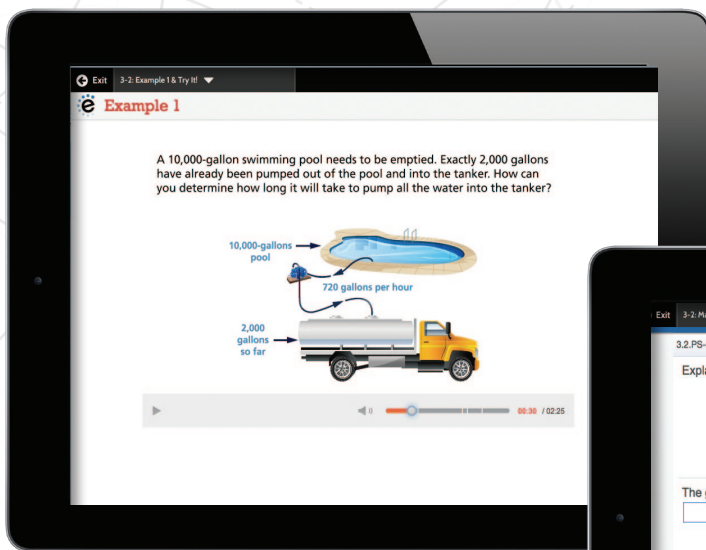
Exit 3-2: Example 1 & Try It!

e Example 1

A 10,000-gallon swimming pool needs to be emptied. Exactly 2,000 gallons have already been pumped out of the pool and into the tanker. How can you determine how long it will take to pump all the water into the tanker?

10,000-gallons pool

720 gallons per hour

2,000 gallons so far

00:30 / 02:25

Exit 3-2: M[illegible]

3.2.PS-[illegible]

Expla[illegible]

The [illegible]